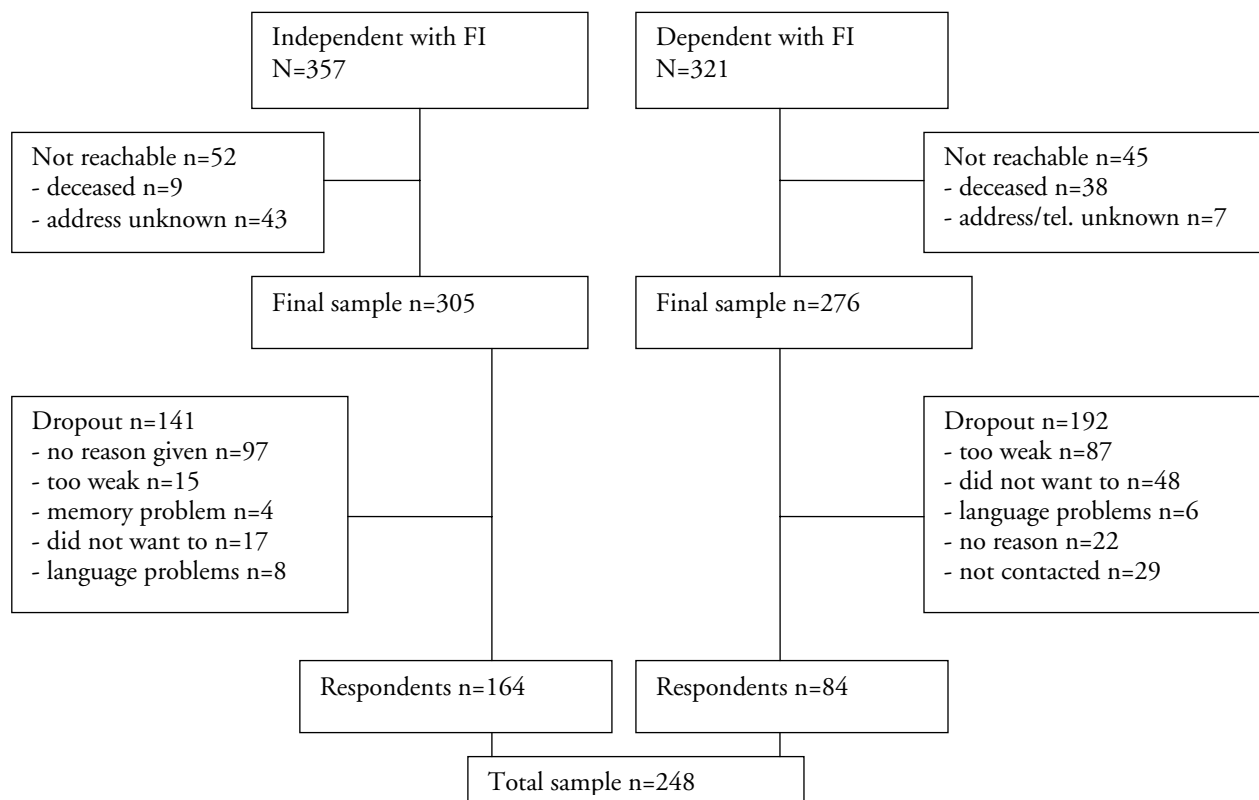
Independent with FI
N=357

Dependent with FI
N=321

Not reachable n=52
- deceased n=9
- address unknown n=43

Not reachable n=45
- deceased n=38
- address/tel. unknown n=7

Final sample n=305

Final sample n=276

Dropout n=141
- no reason given n=97
- too weak n=15
- memory problem n=4
- did not want to n=17
- language problems n=8

Dropout n=192
- too weak n=87
- did not want to n=48
- language problems n=6
- no reason n=22
- not contacted n=29

Respondents n=164

Respondents n=84

Total sample n=248